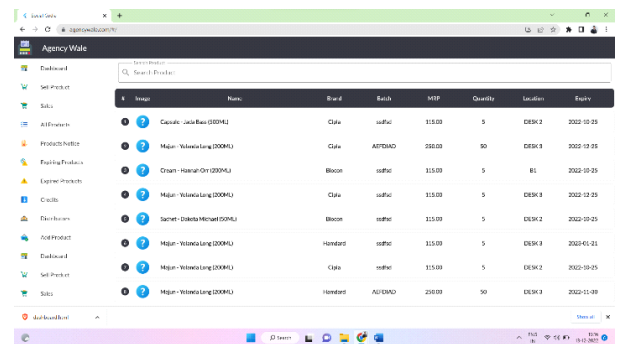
Sell Product Search Product

Agency Wale

Dashboard
Sell Product
Sales
All Products
Products Notice
Expiring Products
Expired Products
Credits
Distributors
Add Product
Dashboard
Sell Product
Sales

| # | Image | Name | Brand | Batch | MRP | Quantity | Location | Expiry |
|---|---|---|---|---|---|---|---|---|
| 1 | ? | Capsule - Jada Bass (100ML) | Cipla | ssdfsd | 115.00 | 5 | DESK 2 | 2022-10-25 |
| 2 | ? | Mojun - Yolanda Long (200ML) | Cipla | AEFDIAD | 250.00 | 50 | DESK 3 | 2022-12-25 |
| 3 | ? | Cream - Hannah Orr (200ML) | Biocon | ssdfsd | 115.00 | 5 | B1 | 2022-10-25 |
| 4 | ? | Mojun - Yolanda Long (200ML) | Cipla | ssdfsd | 115.00 | 5 | DESK 3 | 2022-12-25 |
| 5 | ? | Sachet - Dakota Michael (50ML) | Biocon | ssdfsd | 115.00 | 5 | DESK 3 | 2022-10-25 |
| 6 | ? | Mojun - Yolanda Long (200ML) | Hamdard | ssdfsd | 115.00 | 5 | DESK 3 | 2023-01-21 |
| 7 | ? | Mojun - Yolanda Long (200ML) | Cipla | ssdfsd | 115.00 | 5 | DESK 2 | 2022-10-25 |
| 8 | ? | Mojun - Yolanda Long (200ML) | Hamdard | AEFDIAD | 250.00 | 50 | DESK 3 | 2022-11-30 |

Show all
Search